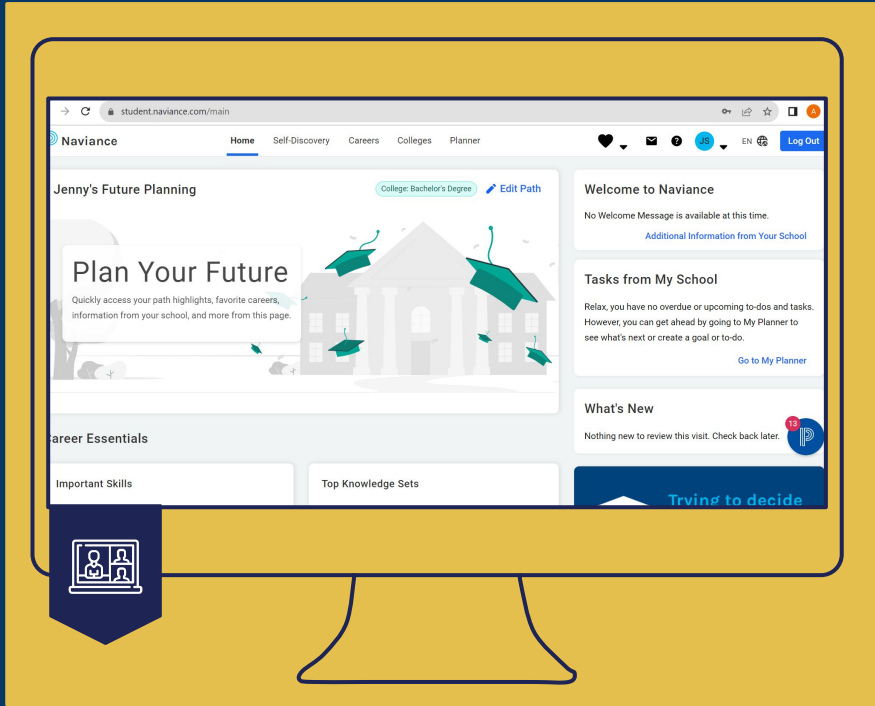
student.naviance.com/main

Naviance

Home Self-Discovery Careers Colleges Planner

JS EN Log Out

Jenny's Future Planning

College: Bachelor's Degree

Edit Path

Plan Your Future

Quickly access your path highlights, favorite careers, information from your school, and more from this page.

areer Essentials

Important Skills

Top Knowledge Sets

Welcome to Naviance

No Welcome Message is available at this time.

Additional Information from Your School

Tasks from My School

Relax, you have no overdue or upcoming to-dos and tasks. However, you can get ahead by going to My Planner to see what's next or create a goal or to-do.

Go to My Planner

What's New

Nothing new to review this visit. Check back later.

13

Trying to decide